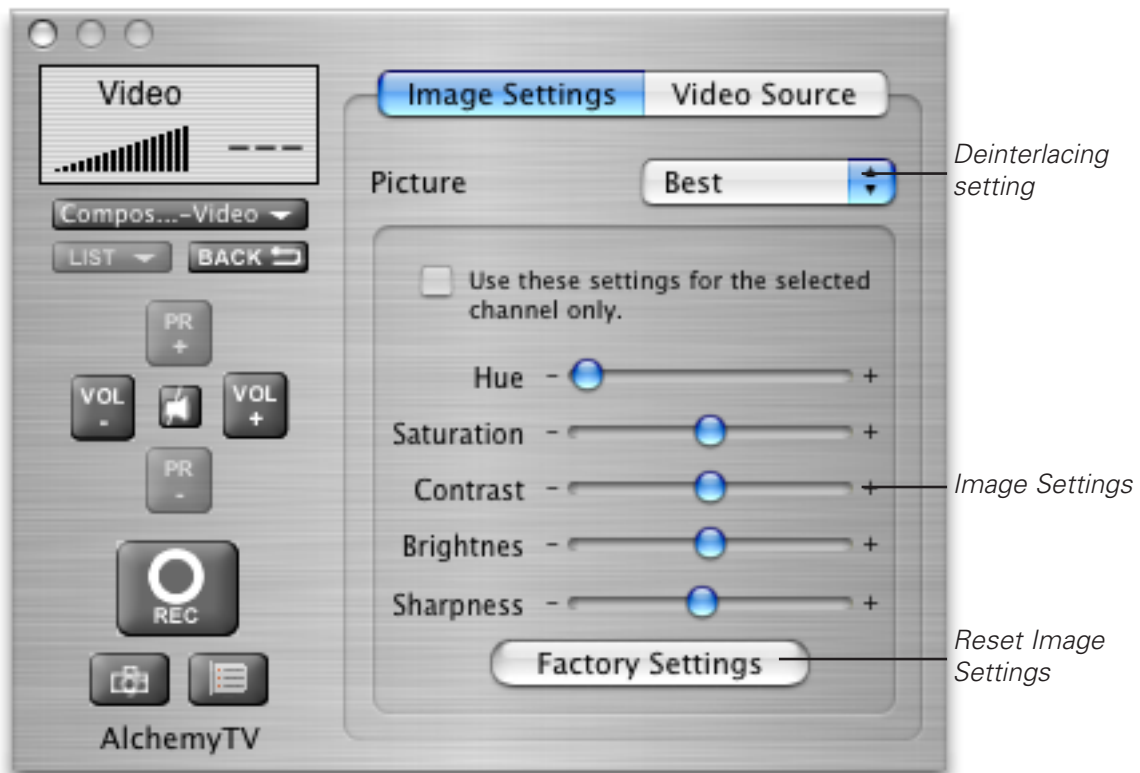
Video

---

Compos...-Video

LIST

BACK

PR +

VOL -

VOL +

PR -

REC

AlchemyTV

Image Settings

Video Source

Picture

Best

Use these settings for the selected channel only.

Hue - +

Saturation - +

Contrast - +

Brightnes - +

Sharpness - +

Factory Settings

Deinterlacing setting

Image Settings

Reset Image Settings